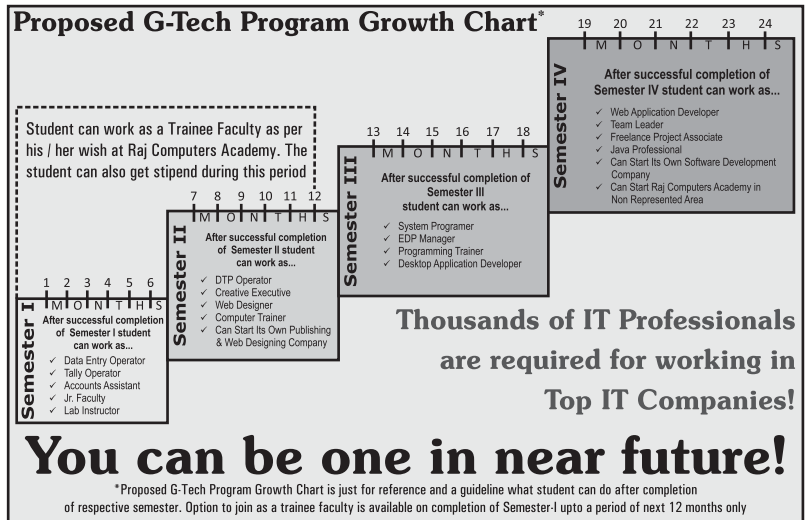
Proposed G-Tech Program Growth Chart*

Student can work as a Trainee Faculty as per his / her wish at Raj Computers Academy. The student can also get stipend during this period

1 2 3 4 5 6
M O N T H S

Semester I

After successful completion of Semester I student can work as...

✓ Data Entry Operator
✓ Tally Operator
✓ Accounts Assistant
✓ Jr. Faculty
✓ Lab Instructor

7 8 9 10 11 12
M O N T H S

Semester II

After successful completion of Semester II student can work as...

✓ DTP Operator
✓ Creative Executive
✓ Web Designer
✓ Computer Trainer
✓ Can Start Its Own Publishing & Web Designing Company

13 14 15 16 17 18
M O N T H S

Semester III

After successful completion of Semester III student can work as...

✓ System Programer
✓ EDP Manager
✓ Programming Trainer
✓ Desktop Application Developer

19 20 21 22 23 24
M O N T H S

Semester IV

After successful completion of Semester IV student can work as...

✓ Web Application Developer
✓ Team Leader
✓ Freelance Project Associate
✓ Java Professional
✓ Can Start Its Own Software Development Company
✓ Can Start Raj Computers Academy in Non Represented Area

Thousands of IT Professionals are required for working in Top IT Companies!

You can be one in near future!

*Proposed G-Tech Program Growth Chart is just for reference and a guideline what student can do after completion of respective semester. Option to join as a trainee faculty is available on completion of Semester-I upto a period of next 12 months only